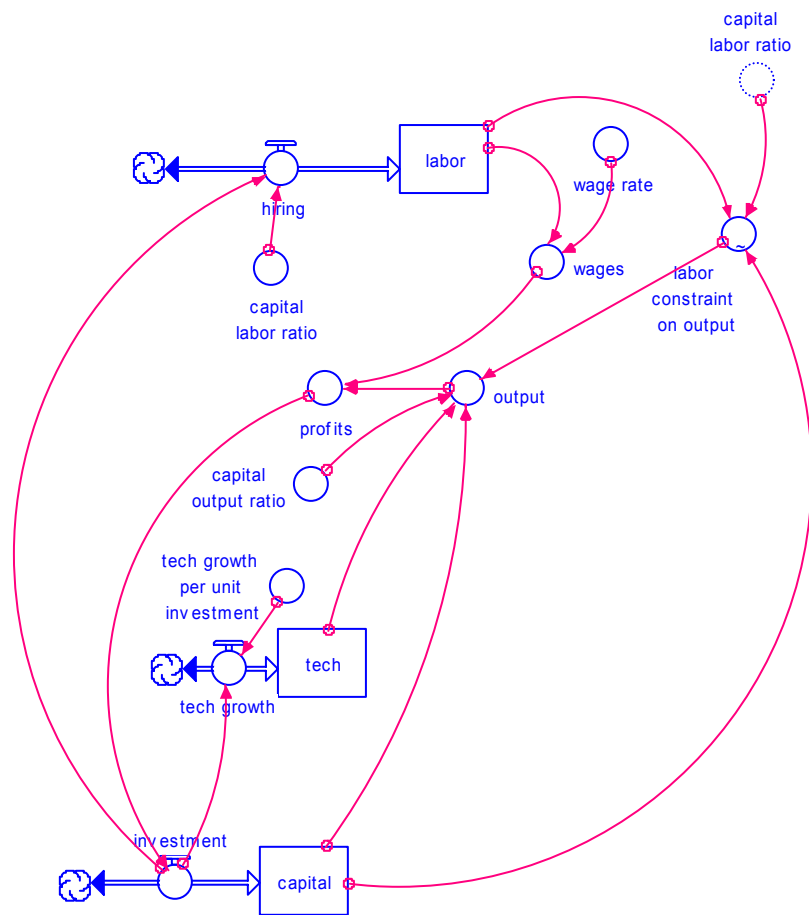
capital labor ratio

labor

wage rate

hiring

wages

capital labor ratio

labor constraint on output

profits

output

capital output ratio

tech growth per unit investment

tech

tech growth

investment

capital